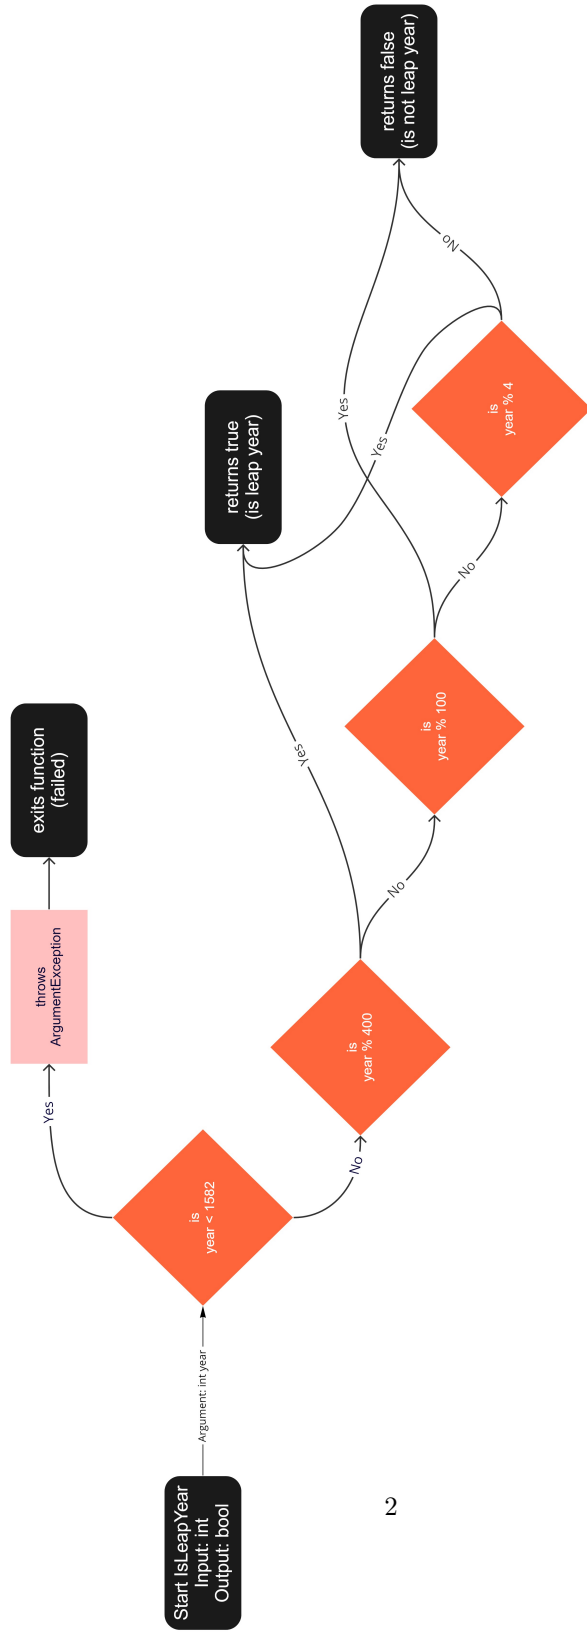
Start IsLeapYear
Input: int
Output: bool

Argument: int year

is
year < 1582

Yes

throws
ArgumentException

exits function
(failed)

No

is
year % 400

Yes

No

is
year % 100

Yes

No

is
year % 4

Yes

No

returns true
(is leap year)

returns false
(is not leap year)

2